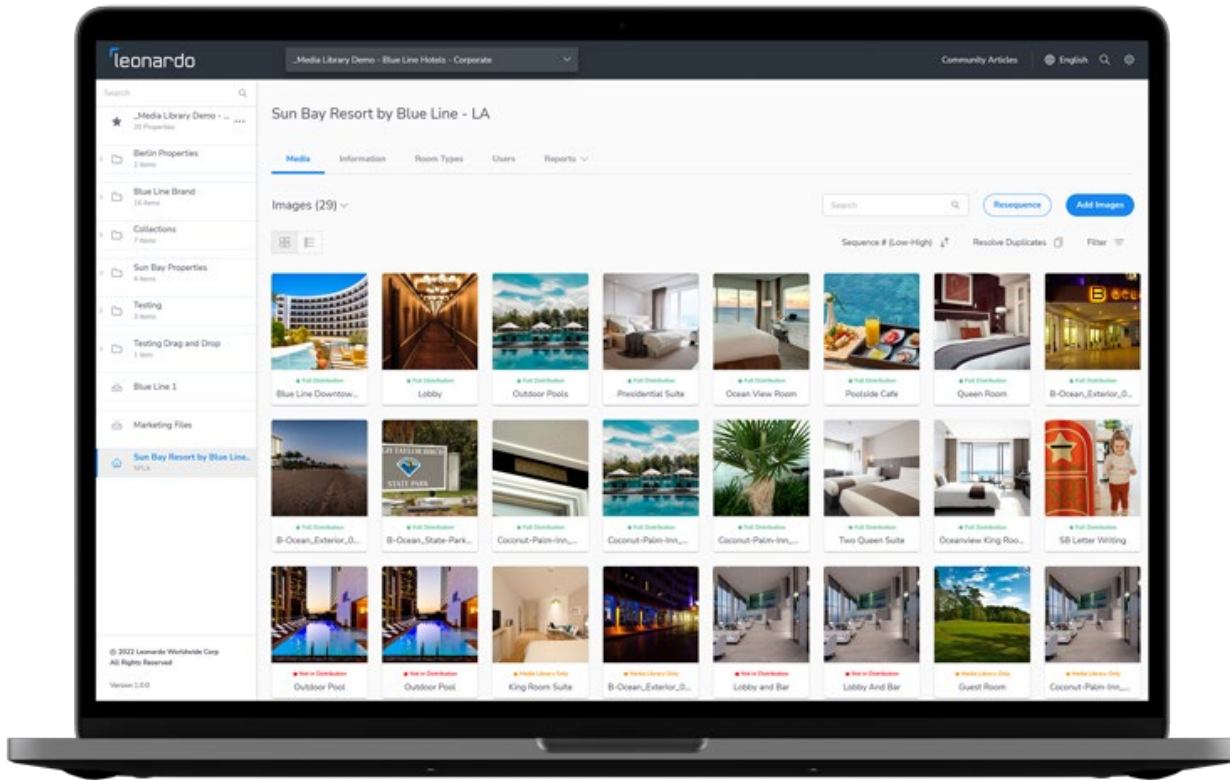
leonardo

_Media Library Demo - Blue Line Hotels - Corporate

Community Articles English

Search

_Media Library Demo - ...
20 Properties

Berlin Properties
2 items

Blue Line Brand
16 items

Collections
7 items

Sun Bay Properties
4 items

Testing
3 items

Testing Drag and Drop
1 item

Blue Line 1

Marketing Files

Sun Bay Resort by Blue Line...
NYLA

© 2022 Leonardo Worldwide Corp
All Rights Reserved

Version 1.0.0

Sun Bay Resort by Blue Line - LA

Media Information Room Types Users Reports

Images (29)

Search

Resequence

Add Images

Sequence # (Low-High)

Resolve Duplicates

Filter

Full Distribution
Blue Line Downtow...

Full Distribution
Lobby

Full Distribution
Outdoor Pools

Full Distribution
Presidential Suite

Full Distribution
Ocean View Room

Full Distribution
Poolside Cafe

Full Distribution
Queen Room

Full Distribution
B-Ocean_Exterior_0...

Full Distribution
B-Ocean_Exterior_0...

Full Distribution
B-Ocean_State-Park...

Full Distribution
Coconut-Palm-Inn_...

Full Distribution
Coconut-Palm-Inn_...

Full Distribution
Coconut-Palm-Inn_...

Full Distribution
Two Queen Suite

Full Distribution
Oceanview King Roo...

Full Distribution
SB Letter Writing

Not in Distribution
Outdoor Pool

Not in Distribution
Outdoor Pool

Media Library Only
King Room Suite

Media Library Only
B-Ocean_Exterior_0...

Not in Distribution
Lobby and Bar

Not in Distribution
Lobby And Bar

Media Library Only
Guest Room

Media Library Only
Coconut-Palm-Inn_...